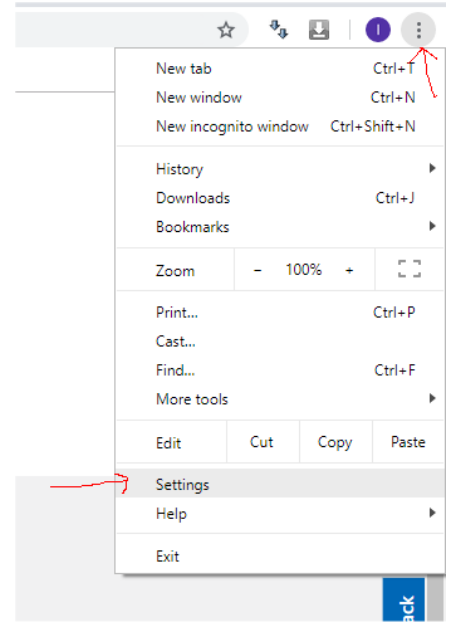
I

New tab Ctrl+T
New window Ctrl+N
New incognito window Ctrl+Shift+N

History
Downloads Ctrl+J
Bookmarks

Zoom − 100% +

Print... Ctrl+P
Cast...
Find... Ctrl+F
More tools

Edit Cut Copy Paste

Settings
Help

Exit

ack